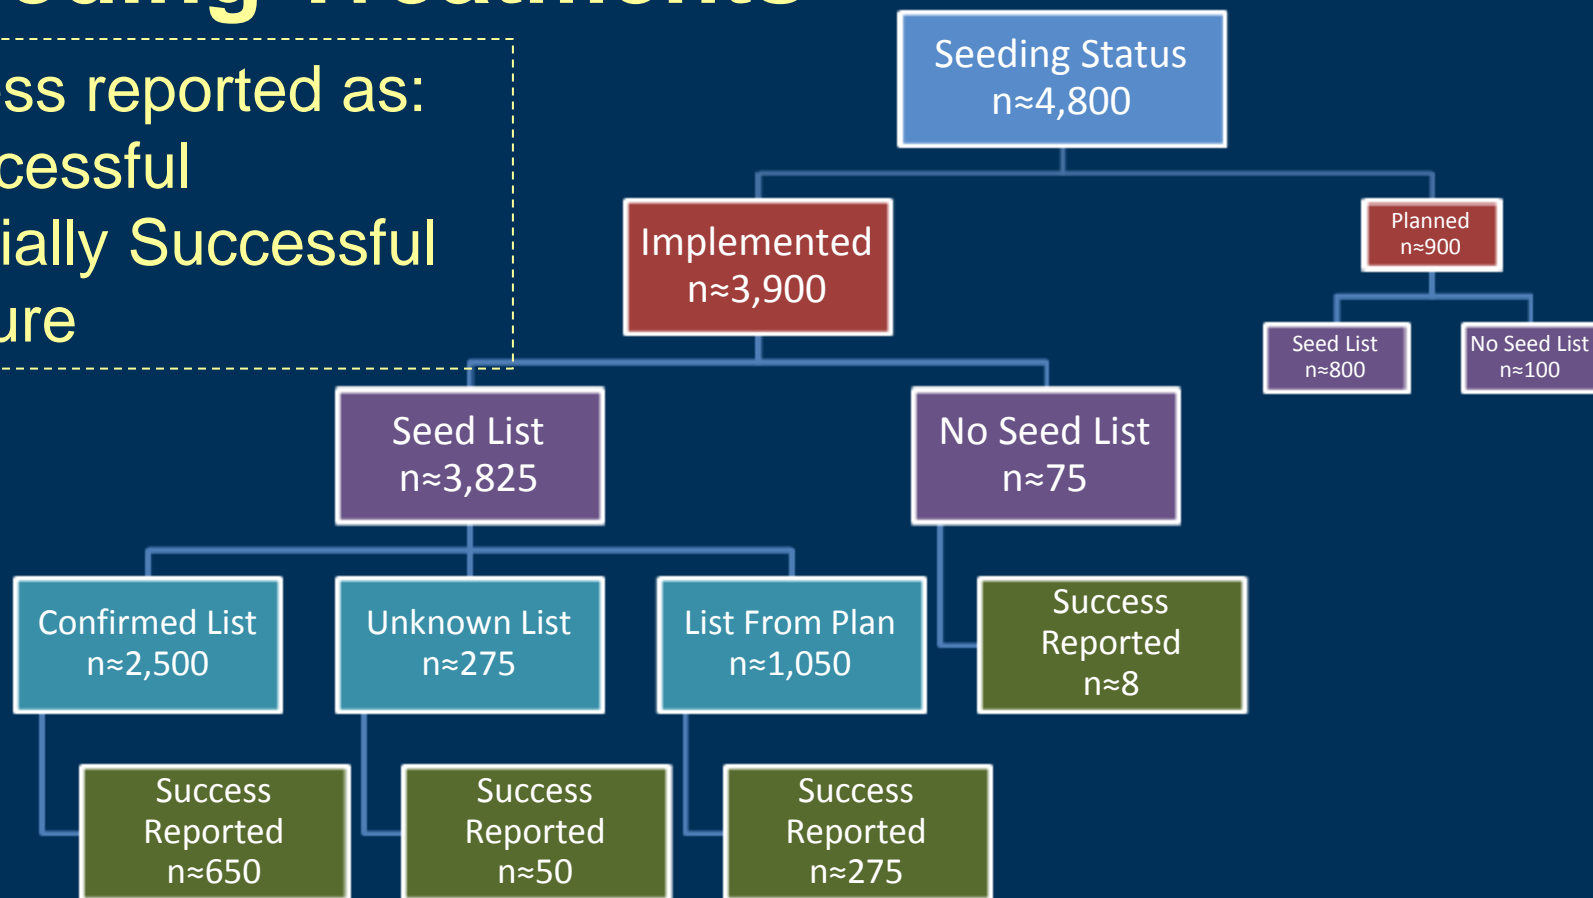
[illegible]

ss reported as:
cessful
ially Successful
ure

Seeding Status
n≈4,800

Implemented
n≈3,900

Planned
n≈900

Seed List
n≈800

No Seed List
n≈100

Seed List
n≈3,825

No Seed List
n≈75

Confirmed List
n≈2,500

Unknown List
n≈275

List From Plan
n≈1,050

Success
Reported
n≈8

Success
Reported
n≈650

Success
Reported
n≈50

Success
Reported
n≈275